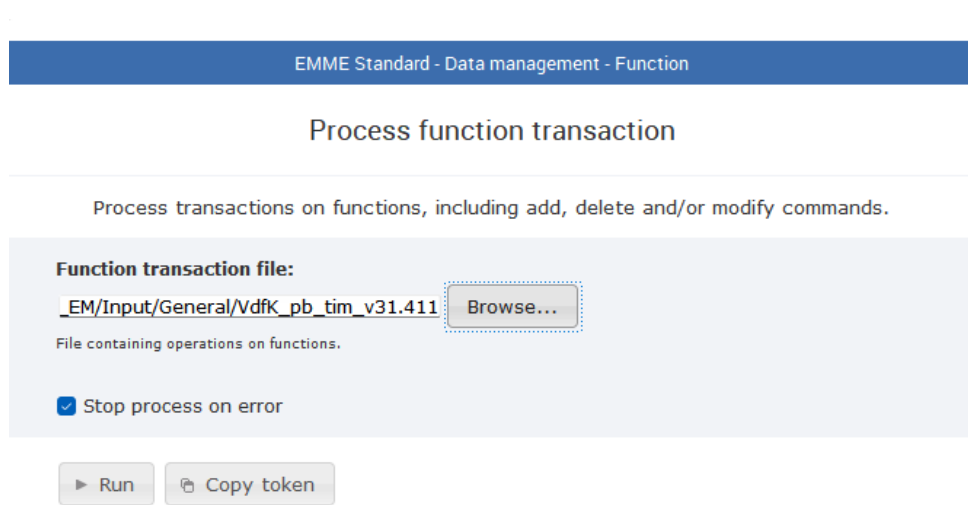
EMME Standard - Data management - Function

Process function transaction

Process transactions on functions, including add, delete and/or modify commands.

Function transaction file:

_EM/Input/General/VdfK_pb_tim_v31.411 Browse...

File containing operations on functions.

Stop process on error

Run Copy token